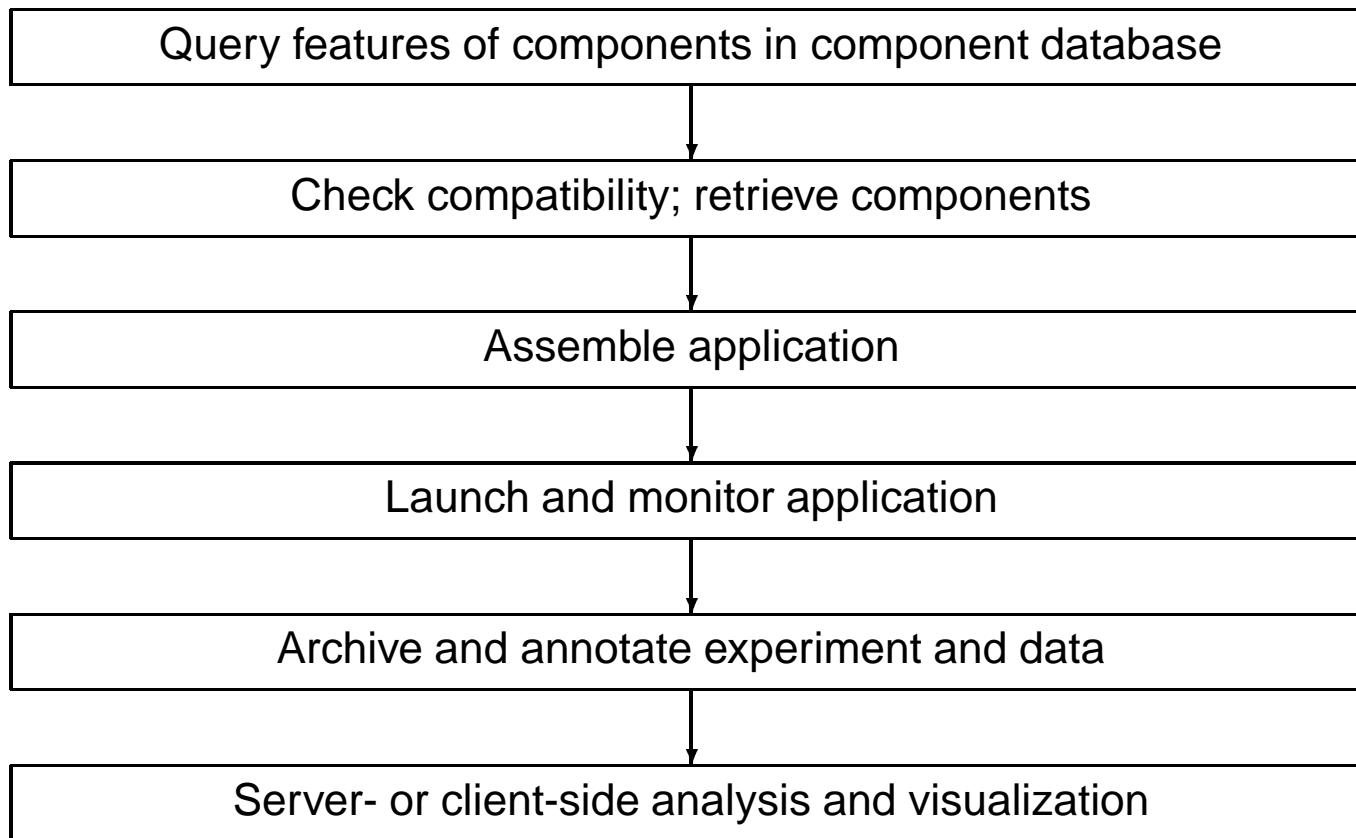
Query features of components in component database

Check compatibility; retrieve components

Assemble application

Launch and monitor application

Archive and annotate experiment and data

Server- or client-side analysis and visualization